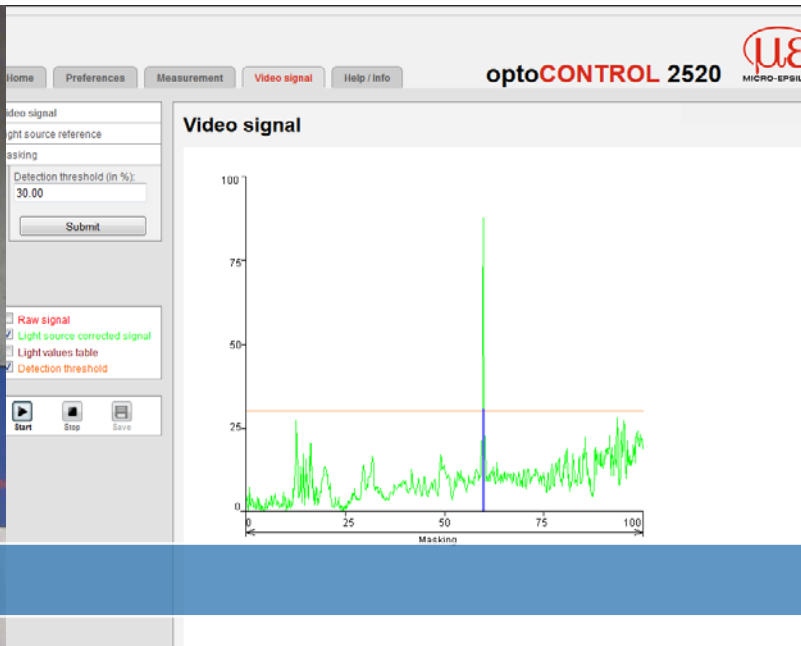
Home | Preferences | Measurement | Video signal | Help / Info

optoCONTROL 2520

MICRO-EPSIL

ideo signal
ght source reference
asking

Detection threshold (in %):
30.00
Submit

Raw signal
Light source corrected signal
Light values table
Detection threshold

Start
Stop
Save

Video signal

100
75
50
25
0
0
25
50
75
100
Masking